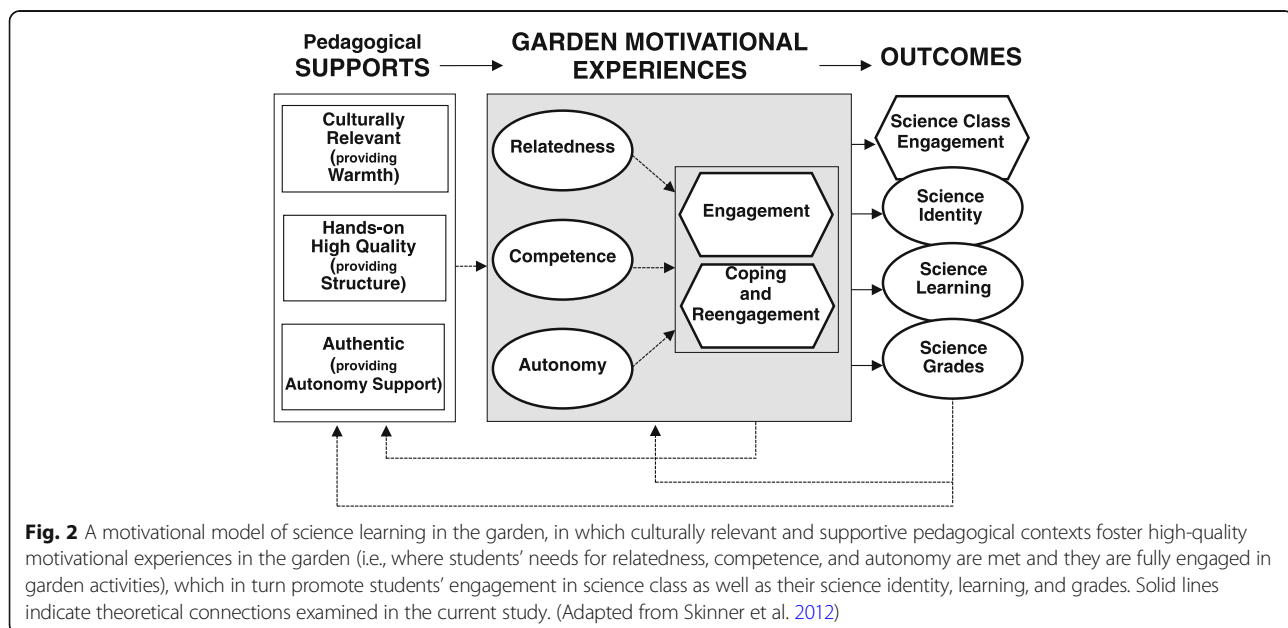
Pedagogical SUPPORTS

GARDEN MOTIVATIONAL EXPERIENCES

OUTCOMES

Culturally Relevant (providing Warmth)

Hands-on High Quality (providing Structure)

Authentic (providing Autonomy Support)

Relatedness

Competence

Autonomy

Engagement

Coping and Reengagement

Science Class Engagement

Science Identity

Science Learning

Science Grades

**Fig. 2** A motivational model of science learning in the garden, in which culturally relevant and supportive pedagogical contexts foster high-quality motivational experiences in the garden (i.e., where students' needs for relatedness, competence, and autonomy are met and they are fully engaged in garden activities), which in turn promote students' engagement in science class as well as their science identity, learning, and grades. Solid lines indicate theoretical connections examined in the current study. (Adapted from Skinner et al. 2012)